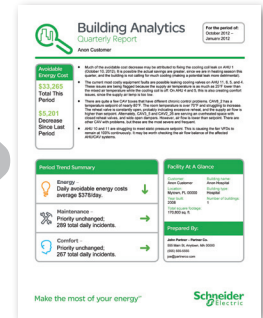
Building Analytics
Quarterly Report

For the period of:
October 2012 –
January 2013

Anon Customer

Avoidable Energy Cost
$33,265
Total This Period
$5,201
Decrease Since Last Period

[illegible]

Period Trend Summary

Energy -
Daily avoidable energy costs average $378/day.

Maintenance -
Priority unchanged;
289 total daily incidents.

Comfort -
Priority unchanged;
267 total daily incidents.

Facility At A Glance

Customer:
Anon Customer
Building name:
Anon Hospital
Location:
Mytown, FL 00000
Building type:
Hospital
Year built:
2006
Number of buildings:
1
Total square footage:
170,600 sq. ft.

Prepared By:

John Partner – Partner Co.
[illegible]

Make the most of your energy

Schneider Electric